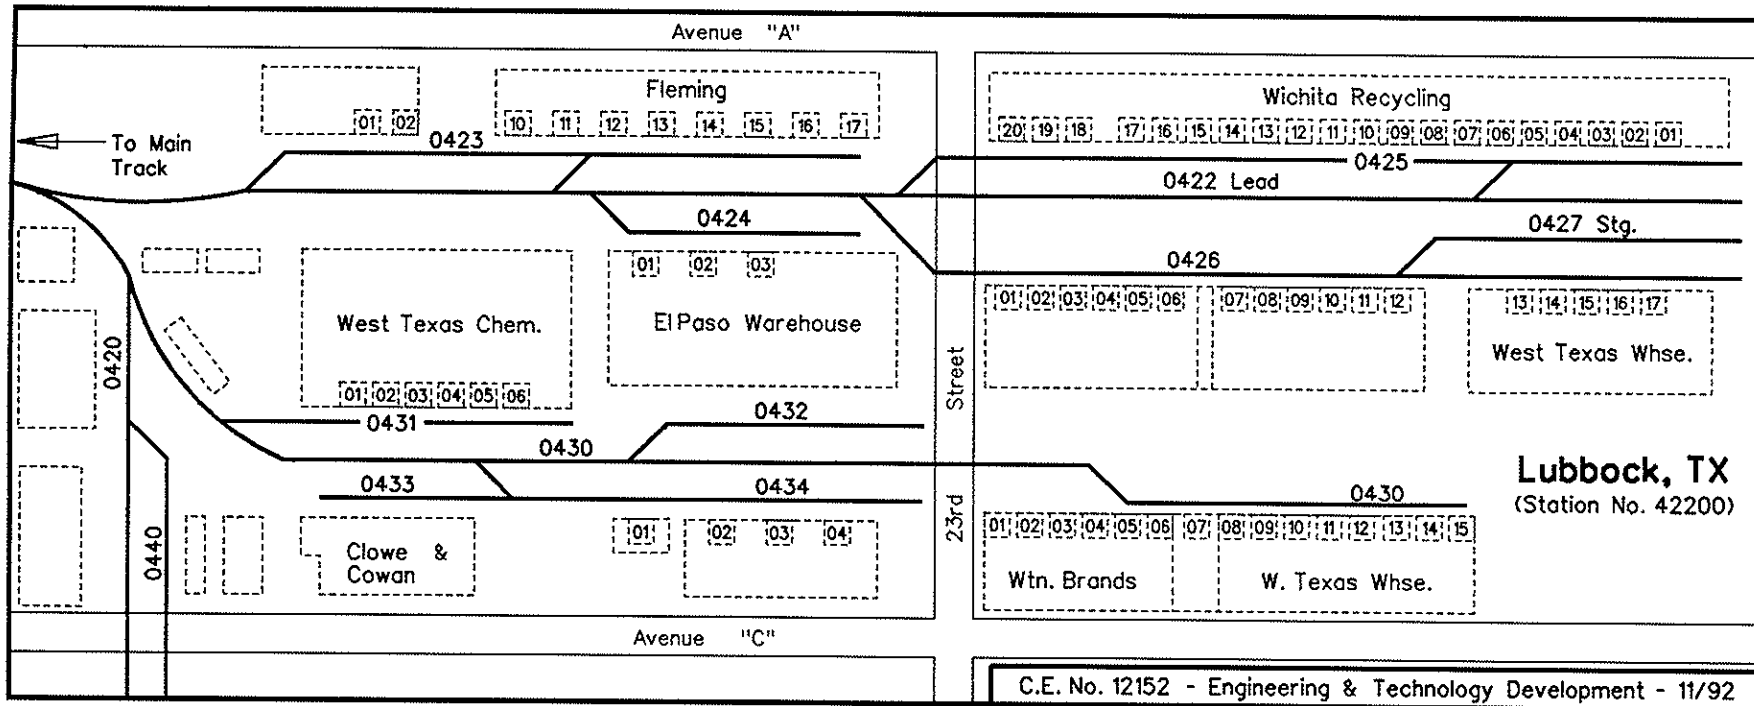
Avenue "A"

Fleming

01 02

10 11 12 13 14 15 16 17

Wichita Recycling

20 19 18 17 16 15 14 13 12 11 10 09 08 07 06 05 04 03 02 01

To Main Track

0423

0425

0422 Lead

0424

0427 Stg.

0426

01 02 03

01 02 03 04 05 06

07 08 09 10 11 12

13 14 15 16 17

West Texas Chem.

El Paso Warehouse

West Texas Whse.

0420

01 02 03 04 05 06

Street

0431

0432

0430

Lubbock, TX
(Station No. 42200)

0433

0434

0430

23rd

0440

01

02 03 04

01 02 03 04 05 06 07 08 09 10 11 12 13 14 15

Clowe & Cowan

Wtn. Brands

W. Texas Whse.

Avenue "C"

C.E. No. 12152 - Engineering & Technology Development - 11/92